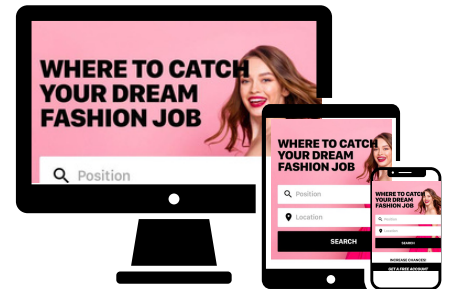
WHERE TO CATCH YOUR DREAM FASHION JOB

Position

WHERE TO CATCH YOUR DREAM FASHION JOB

Position

Location

SEARCH

WHERE TO CATCH YOUR DREAM FASHION JOB

Position

Location

SEARCH

INCREASE CHANCES!

GET A FREE ACCOUNT